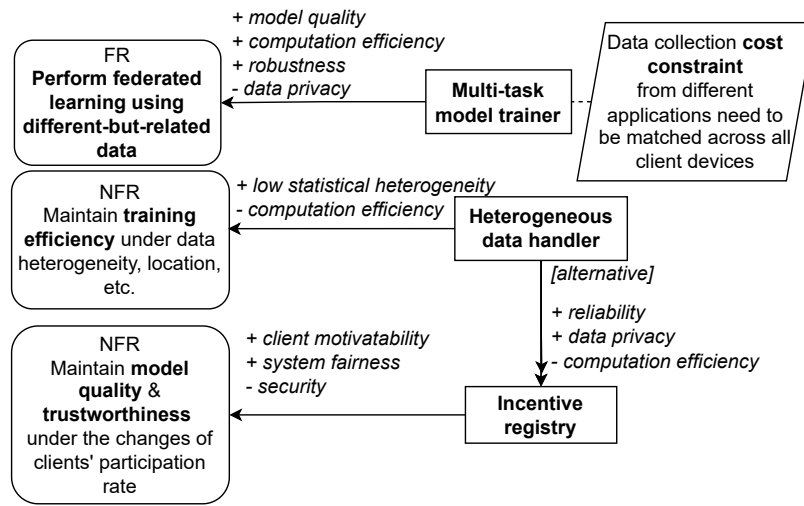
FR
**Perform federated learning using different-but-related data**

+ *model quality*
+ *computation efficiency*
+ *robustness*
- *data privacy*

**Multi-task model trainer**

Data collection **cost constraint** from different applications need to be matched across all client devices

NFR
Maintain **training efficiency** under data heterogeneity, location, etc.

+ *low statistical heterogeneity*
- *computation efficiency*

**Heterogeneous data handler**

*[alternative]*

+ *reliability*
+ *data privacy*
- *computation efficiency*

NFR
Maintain **model quality** & **trustworthiness** under the changes of clients' participation rate

+ *client motivatability*
+ *system fairness*
- *security*

**Incentive registry**